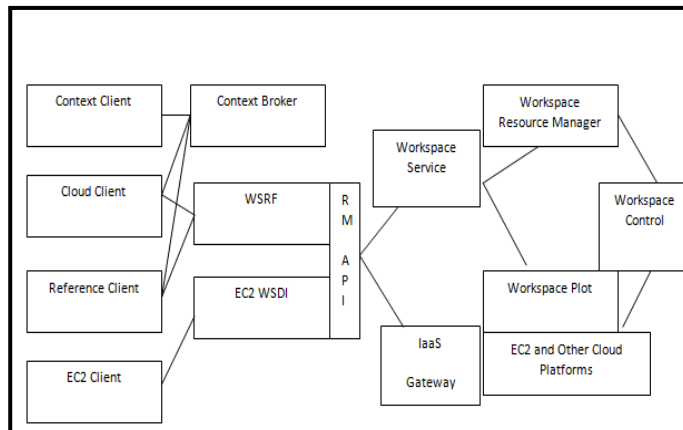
Context Client

Context Broker

Cloud Client

WSRF

Reference Client

EC2 WSDI

EC2 Client

R
M

A
P
I

Workspace Service

Workspace Resource Manager

Workspace Control

Workspace Plot

IaaS

Gateway

EC2 and Other Cloud Platforms